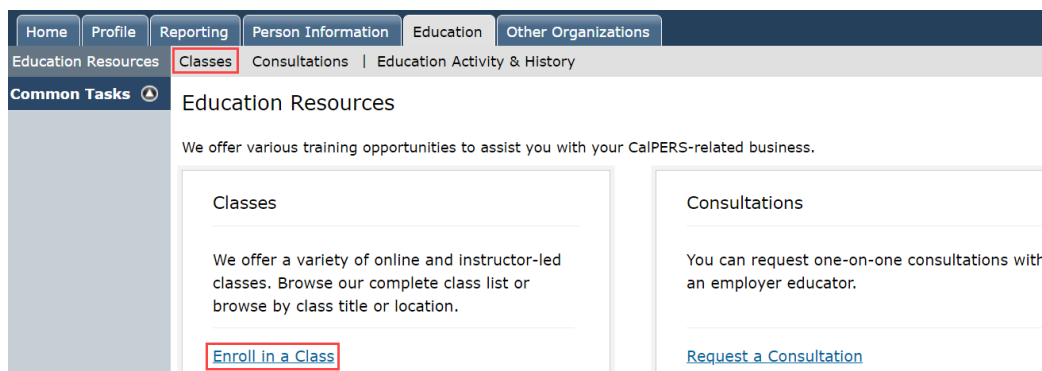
Home | Profile | Reporting | Person Information | Education | Other Organizations

Education Resources | Classes | Consultations | Education Activity & History

Common Tasks

Education Resources

We offer various training opportunities to assist you with your CalPERS-related business.

Classes

We offer a variety of online and instructor-led classes. Browse our complete class list or browse by class title or location.

Enroll in a Class

Consultations

You can request one-on-one consultations with an employer educator.

Request a Consultation